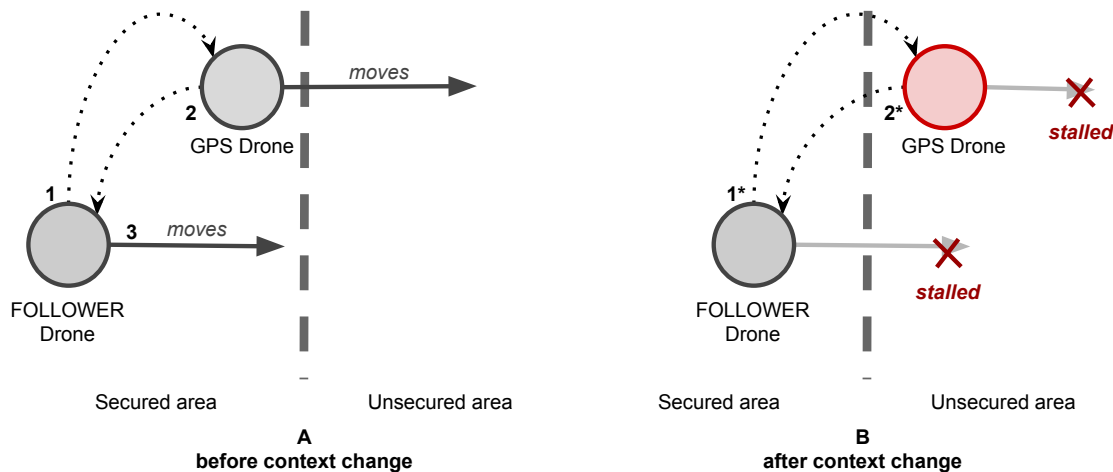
moves

2

GPS Drone

1

3

moves

FOLLOWER Drone

Secured area

Unsecured area

A
before context change

2*

GPS Drone

stalled

1*

FOLLOWER Drone

stalled

Secured area

Unsecured area

B
after context change